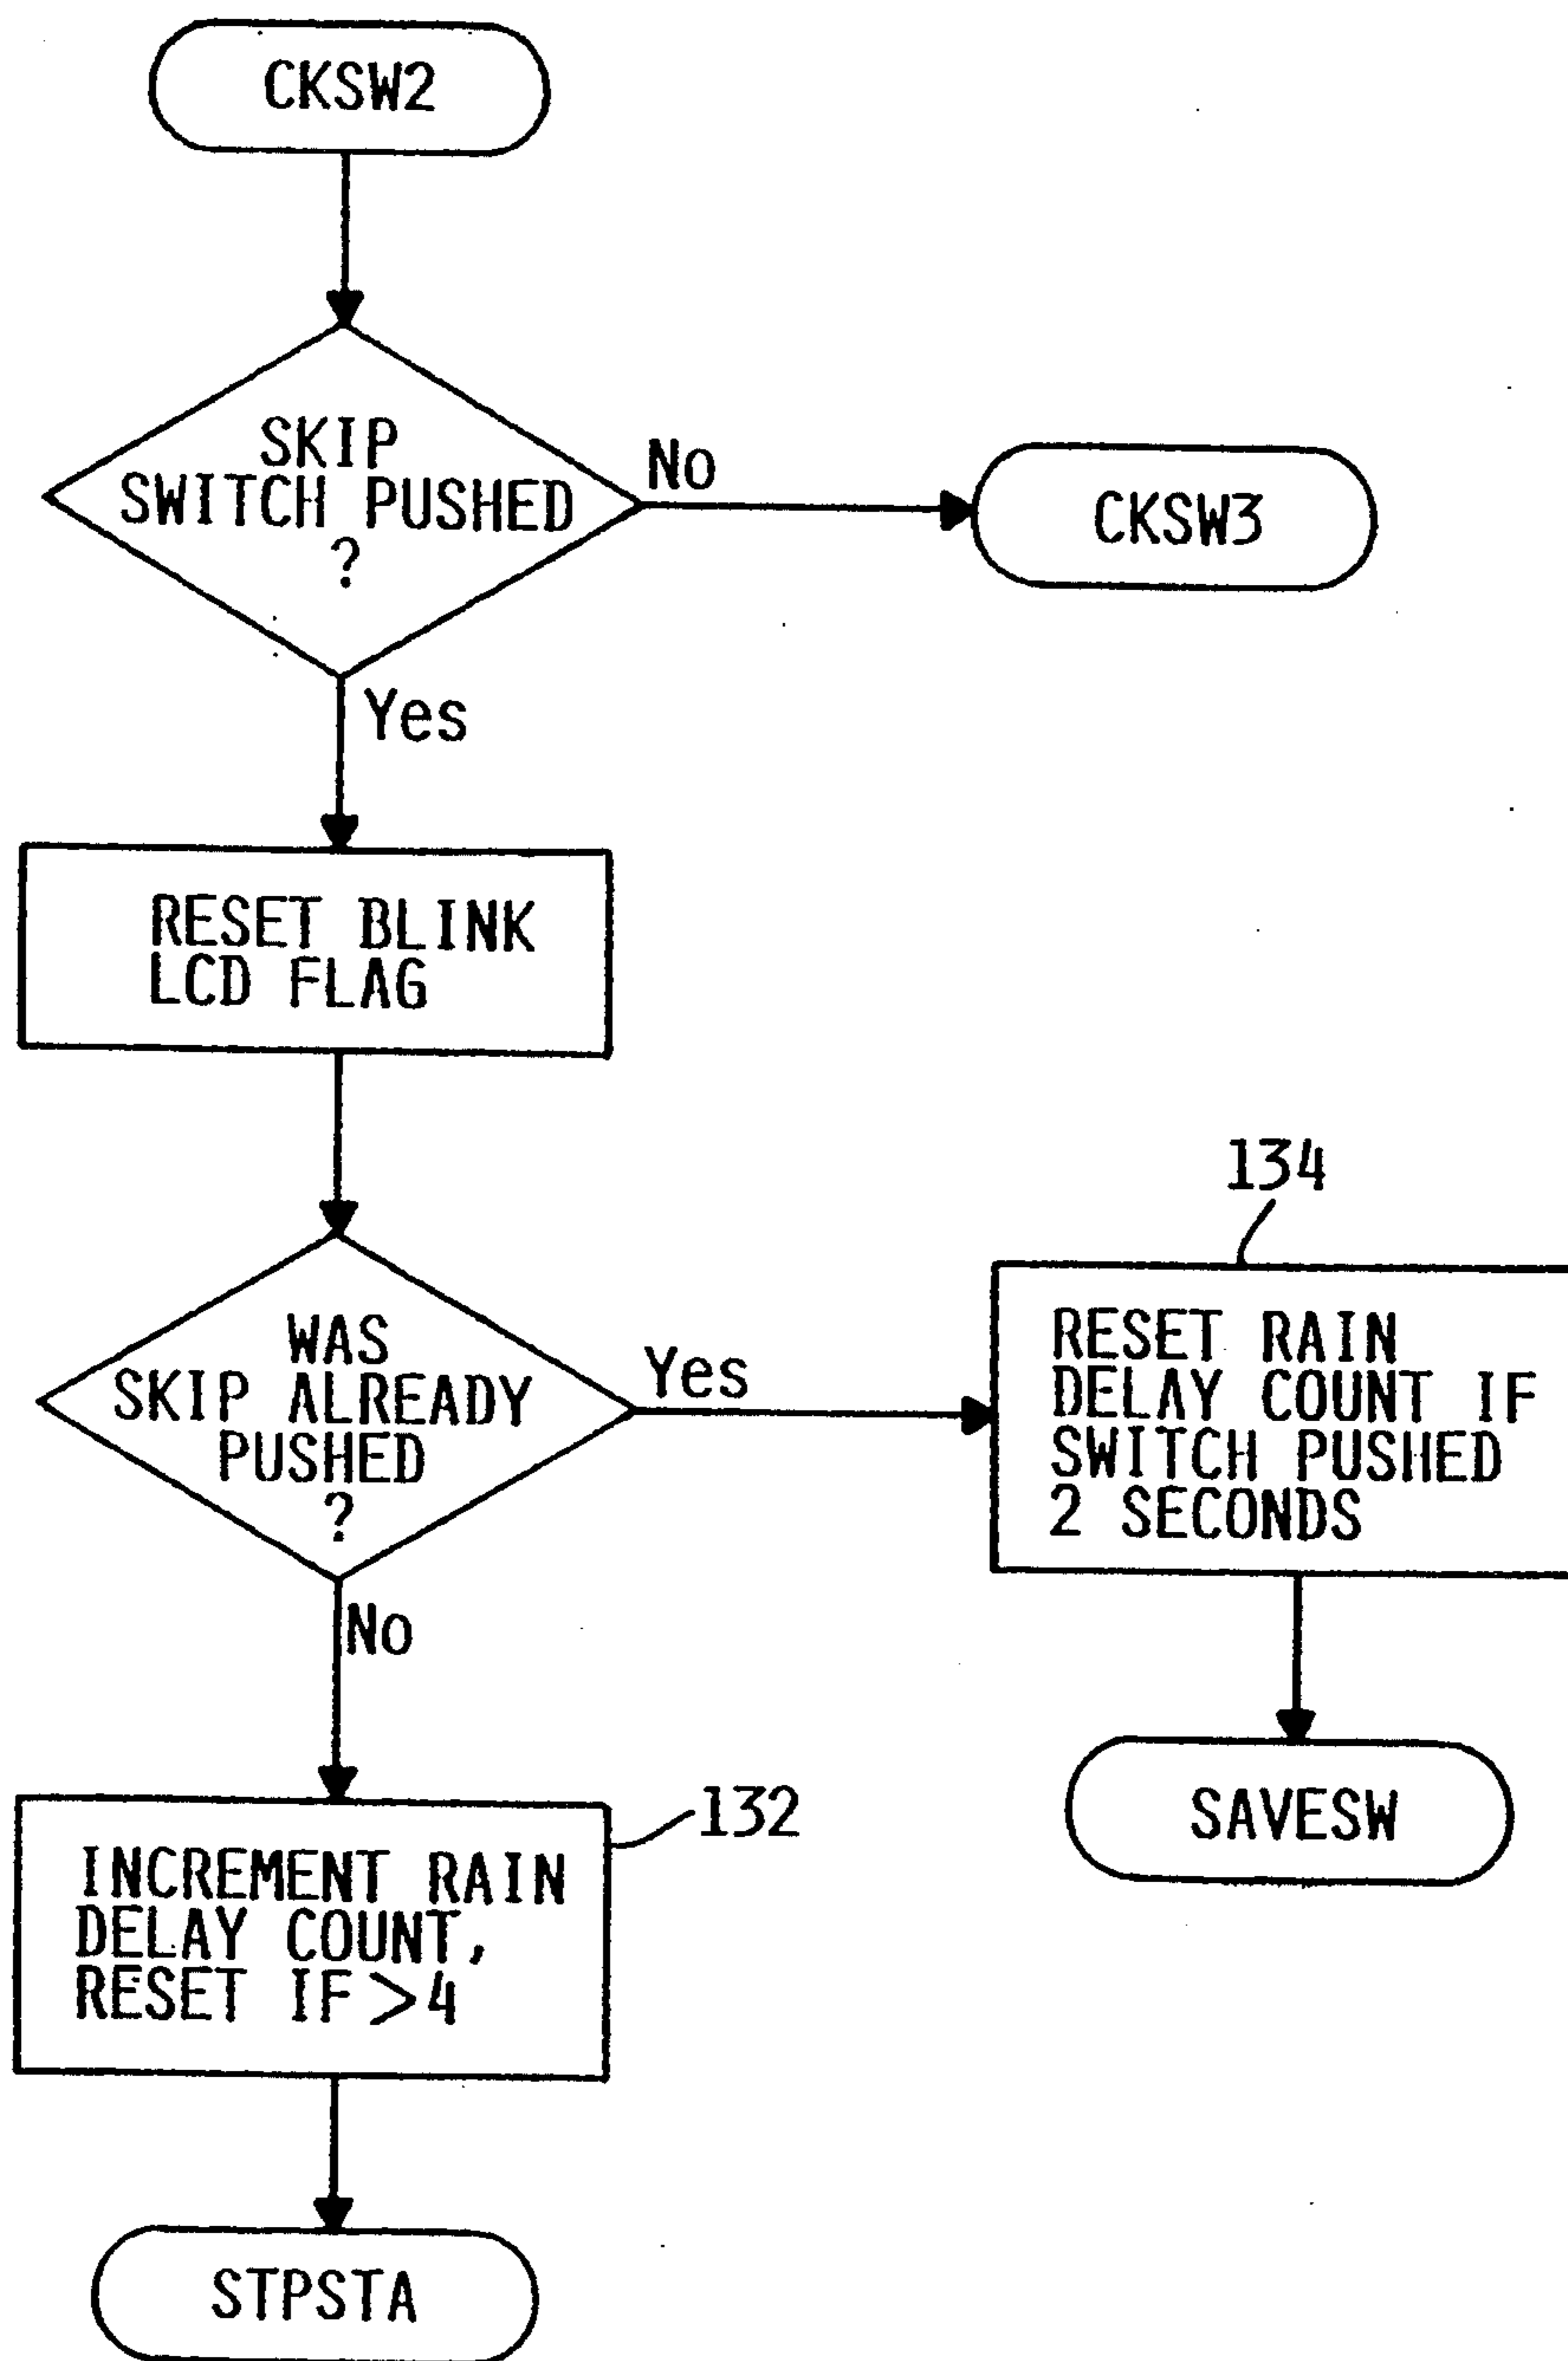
CKSW2

SKIP SWITCH PUSHED ?

No

CKSW3

Yes

RESET BLINK LCD FLAG

134

WAS SKIP ALREADY PUSHED ?

Yes

RESET RAIN DELAY COUNT IF SWITCH PUSHED 2 SECONDS

No

132

INCREMENT RAIN DELAY COUNT, RESET IF $>4$

SAVESW

STPSTA